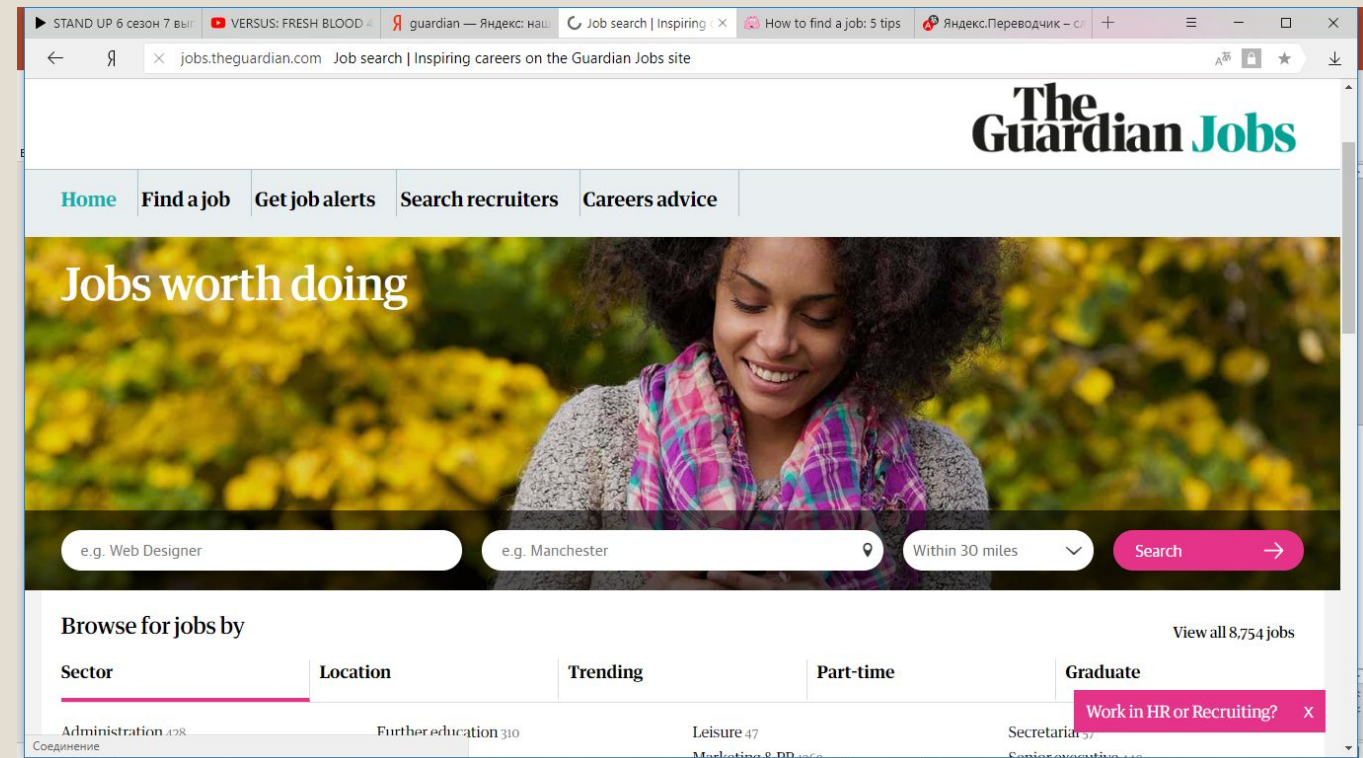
STAND UP 6 сезон 7 вы | VERSUS: FRESH BLOOD 4 | guardian — Яндекс: наш | Job search | Inspiring | How to find a job: 5 tips | Яндекс.Переводчик – сл

Я jobs.theguardian.com Job search | Inspiring careers on the Guardian Jobs site

The Guardian Jobs

Home Find a job Get job alerts Search recruiters Careers advice

Jobs worth doing

e.g. Web Designer e.g. Manchester Within 30 miles Search

Browse for jobs by

View all 8,754 jobs

Sector Location Trending Part-time Graduate

Administration 428 Further education 310 Leisure 47 Secretarial 57

Marketing & PR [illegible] Senior executive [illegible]

Work in HR or Recruiting? X

Соединение